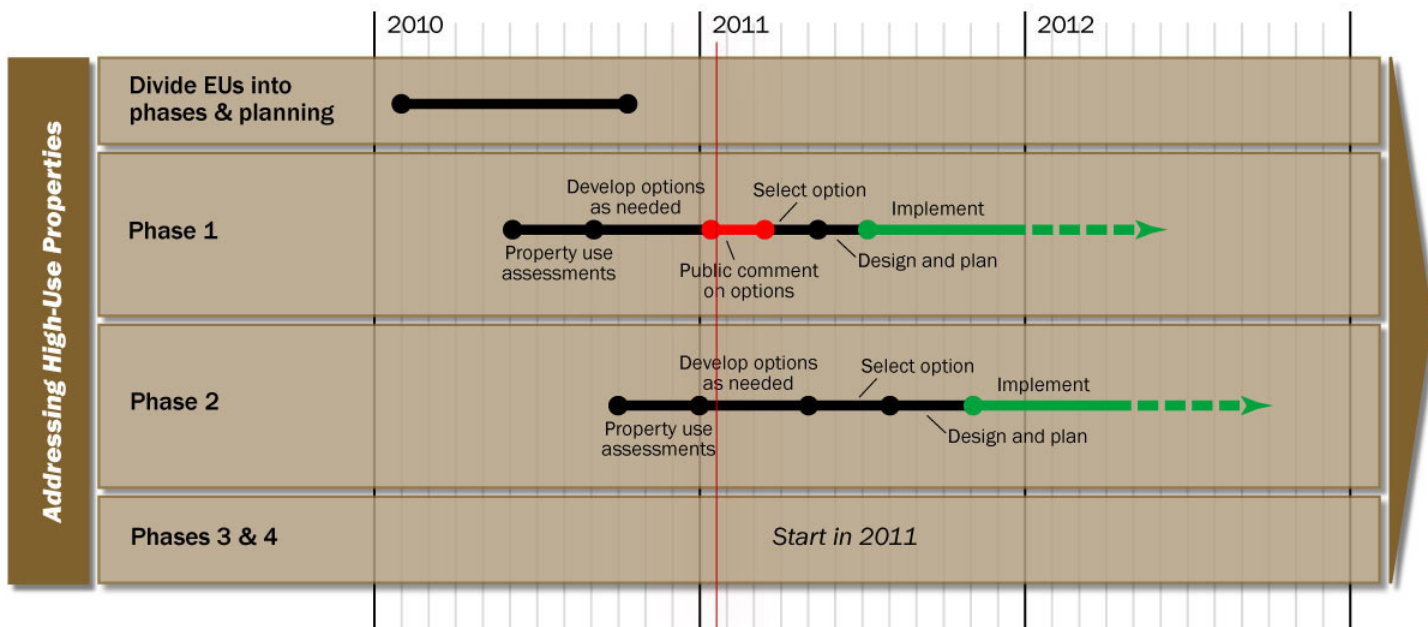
2010
2011
2012

Addressing High-Use Properties

Divide EUs into phases & planning

Phase 1

Develop options as needed
Select option
Implement
Property use assessments
Public comment on options
Design and plan

Phase 2

Develop options as needed
Select option
Implement
Property use assessments
Design and plan

Phases 3 & 4

Start in 2011